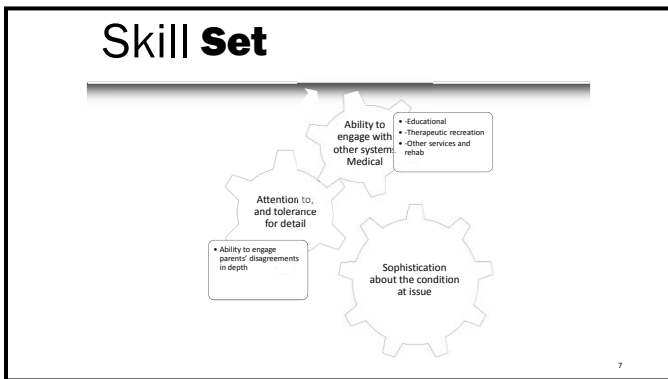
Skill Set

Ability to engage with other systems: Medical

• -Educational
• -Therapeutic recreation
• -Other services and rehab

Attention to, and tolerance for detail

• Ability to engage parents' disagreements in depth

Sophistication about the condition at issue

7